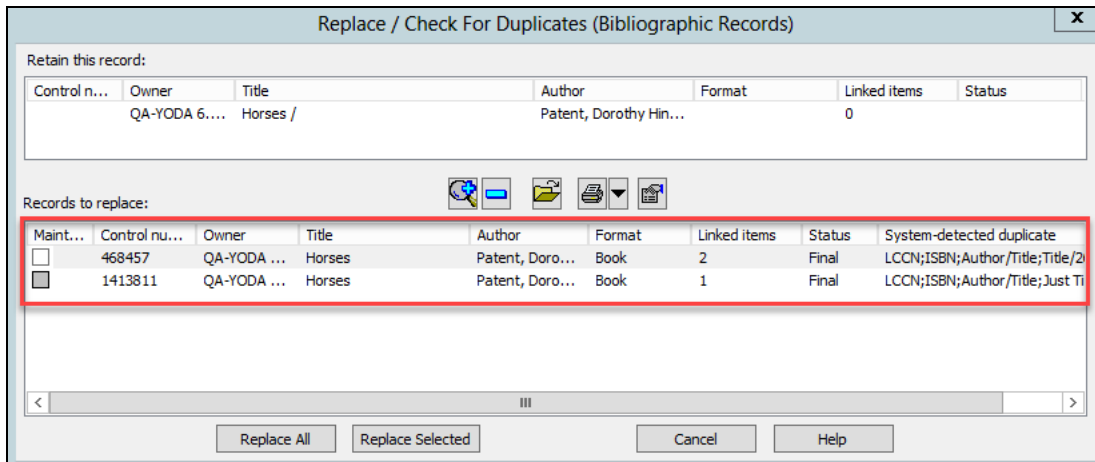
Replace / Check For Duplicates (Bibliographic Records)

Retain this record:

| Control n... | Owner | Title | Author | Format | Linked items | Status |
|---|---|---|---|---|---|---|
| | QA-YODA 6.... | Horses / | Patent, Dorothy Hin... | | 0 | |

Records to replace:

| Maint... | Control nu... | Owner | Title | Author | Format | Linked items | Status | System-detected duplicate |
|---|---|---|---|---|---|---|---|---|
| | 468457 | QA-YODA ... | Horses | Patent, Doro... | Book | 2 | Final | LCCN;ISBN;Author/Title;Title/2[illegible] |
| | 1413811 | QA-YODA ... | Horses | Patent, Doro... | Book | 1 | Final | LCCN;ISBN;Author/Title;Just Ti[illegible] |

Replace All | Replace Selected | Cancel | Help